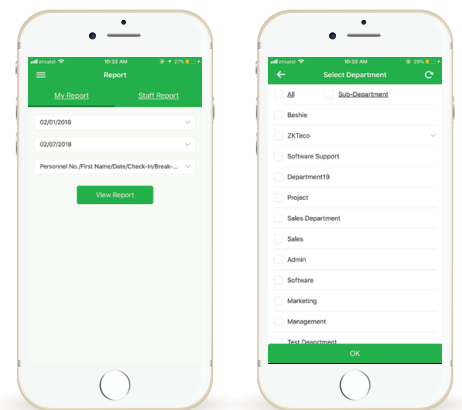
etisalat 10:32 AM 27%
Report
My Report
Staff Report
02/01/2018
02/07/2018
Personnel No./First Name/Date/Check-In/Break-...
View Report

etisalat 10:32 AM 28%
Select Department
All
Sub-Department
Beshie
ZKTeco
Software Support
Department19
Project
Sales Department
Sales
Admin
Software
Marketing
Management
Test Department
OK